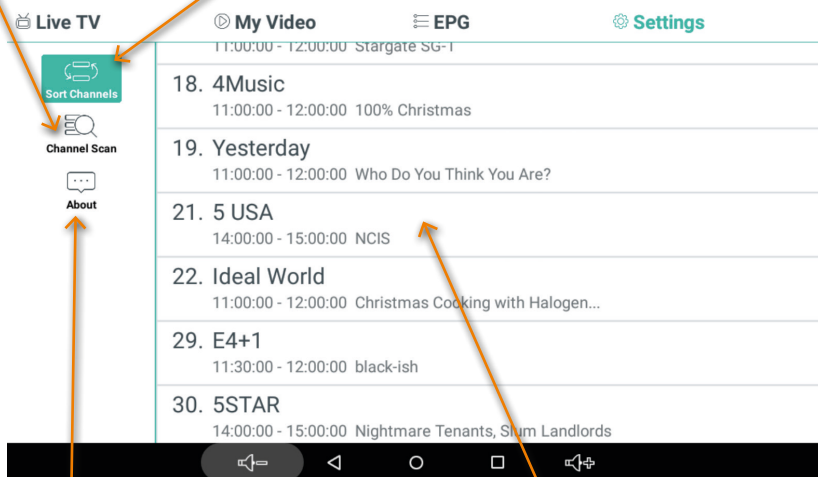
Live TV
My Video
EPG
Settings

Sort Channels
Channel Scan
About

11:00:00 - 12:00:00 Stargate SG-1

18. 4Music
11:00:00 - 12:00:00 100% Christmas

19. Yesterday
11:00:00 - 12:00:00 Who Do You Think You Are?

21. 5 USA
14:00:00 - 15:00:00 NCIS

22. Ideal World
11:00:00 - 12:00:00 Christmas Cooking with Halogen...

29. E4+1
11:30:00 - 12:00:00 black-ish

30. 5STAR
14:00:00 - 15:00:00 Nightmare Tenants, Slum Landlords